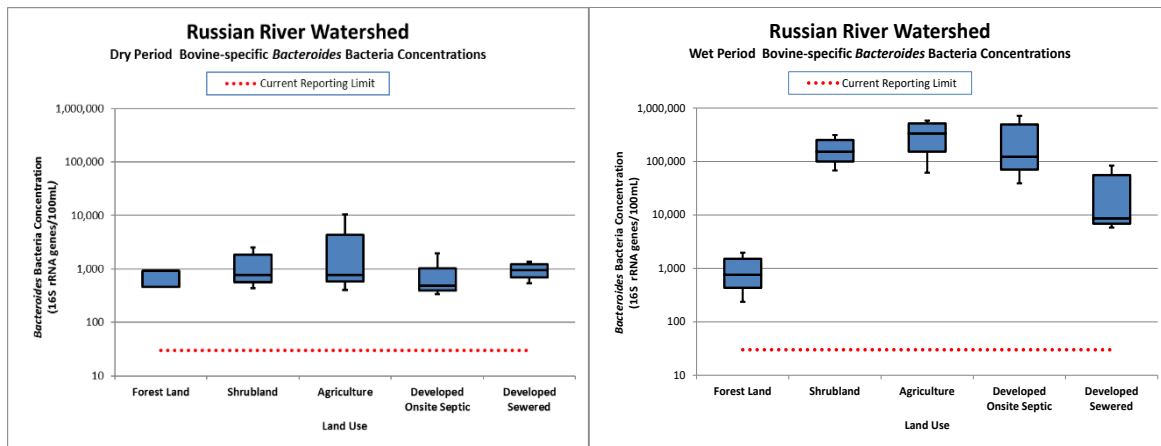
Russian River Watershed
Dry Period Bovine-specific *Bacteroides* Bacteria Concentrations

Current Reporting Limit

*Bacteroides* Bacteria Concentration (16S rRNA genes/100mL)

1,000,000
100,000
10,000
1,000
100
10

Forest Land
Shrubland
Agriculture
Developed Onsite Septic
Developed Sewered

Land Use

Russian River Watershed
Wet Period Bovine-specific *Bacteroides* Bacteria Concentrations

Current Reporting Limit

*Bacteroides* Bacteria Concentration (16S rRNA genes/100mL)

1,000,000
100,000
10,000
1,000
100
10

Forest Land
Shrubland
Agriculture
Developed Onsite Septic
Developed Sewered

Land Use